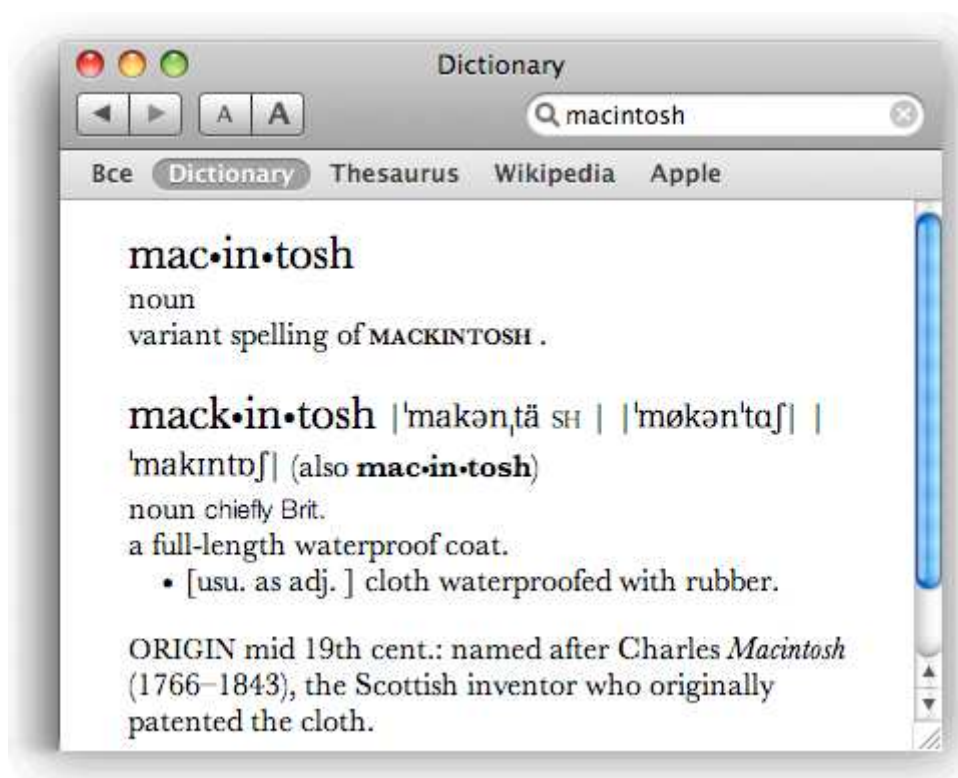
Dictionary

A A

macintosh

Все Dictionary Thesaurus Wikipedia Apple

mac•in•tosh
noun
variant spelling of MACKINTOSH .

mack•in•tosh |ˈmakənˌtä SH | |ˈmøkənˈtɑʃ| | ˈmakɪntɒʃ| (also **mac•in•tosh**)
noun chiefly Brit.
a full-length waterproof coat.
• [usu. as adj. ] cloth waterproofed with rubber.

ORIGIN mid 19th cent.: named after Charles *Macintosh* (1766–1843), the Scottish inventor who originally patented the cloth.